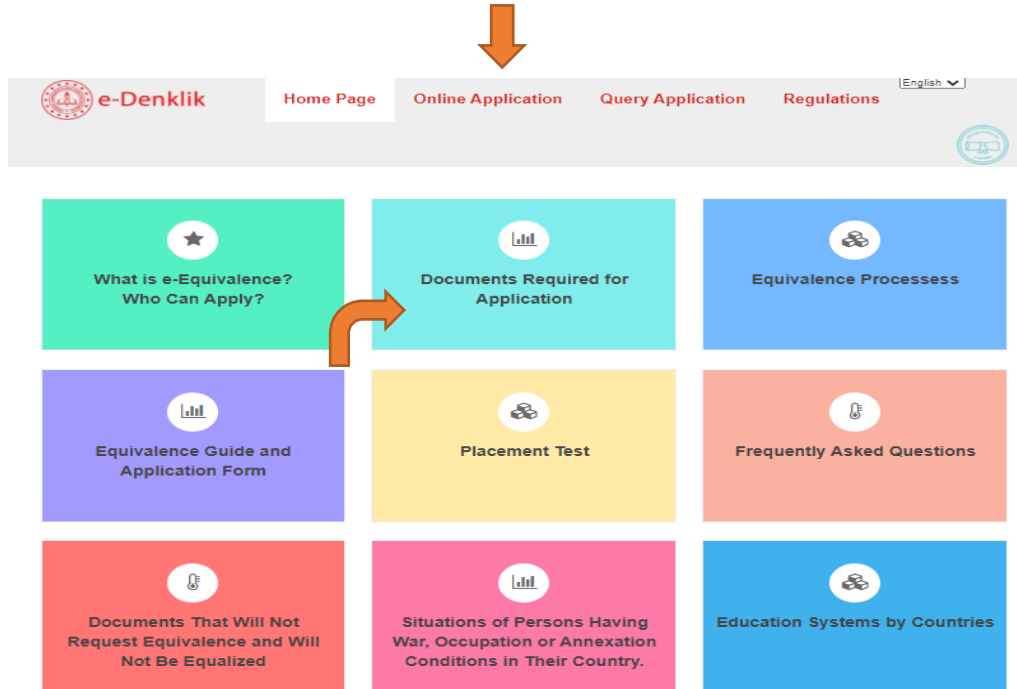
e-Denklik

Home Page

Online Application

Query Application

Regulations

English

What is e-Equivalence? Who Can Apply?

Documents Required for Application

Equivalence Processess

Equivalence Guide and Application Form

Placement Test

Frequently Asked Questions

Documents That Will Not Request Equivalence and Will Not Be Equalized

Situations of Persons Having War, Occupation or Annexation Conditions in Their Country.

Education Systems by Countries